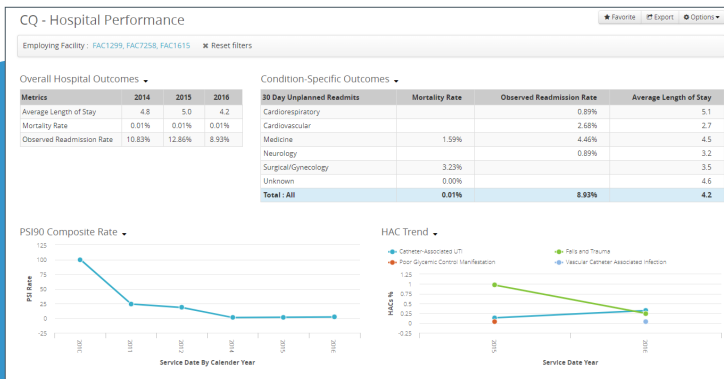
CQ - Hospital Performance

★ Favorite | Export | Options

Employing Facility : FAC1299, FAC7258, FAC1615 ✖ Reset filters

Overall Hospital Outcomes

| Metrics | 2014 | 2015 | 2016 |
|---|---|---|---|
| Average Length of Stay | 4.8 | 5.0 | 4.2 |
| Mortality Rate | 0.01% | 0.01% | 0.01% |
| Observed Readmission Rate | 10.83% | 12.86% | 8.93% |

Condition-Specific Outcomes

| 30 Day Unplanned Readmits | Mortality Rate | Observed Readmission Rate | Average Length of Stay |
|---|---|---|---|
| Cardiorespiratory | | 0.89% | 5.1 |
| Cardiovascular | | 2.68% | 2.7 |
| Medicine | 1.59% | 4.46% | 4.5 |
| Neurology | | 0.89% | 3.2 |
| Surgical/Gynecology | 3.23% | | 3.5 |
| Unknown | 0.00% | | 4.6 |
| Total : All | 0.01% | 8.93% | 4.2 |

PSI90 Composite Rate

PSI Rate

125
100
75
50
25
0
-25

2010 2011 2012 2014 2015 2016

Service Date By Calender Year

HAC Trend

Catheter-Associated UTI
Falls and Trauma
Poor Glycemic Control Manifestation
Vascular Catheter Associated Infection

HACs %

1.25
1
0.75
0.5
0.25
0
-0.25

2015 2016

Service Date Year